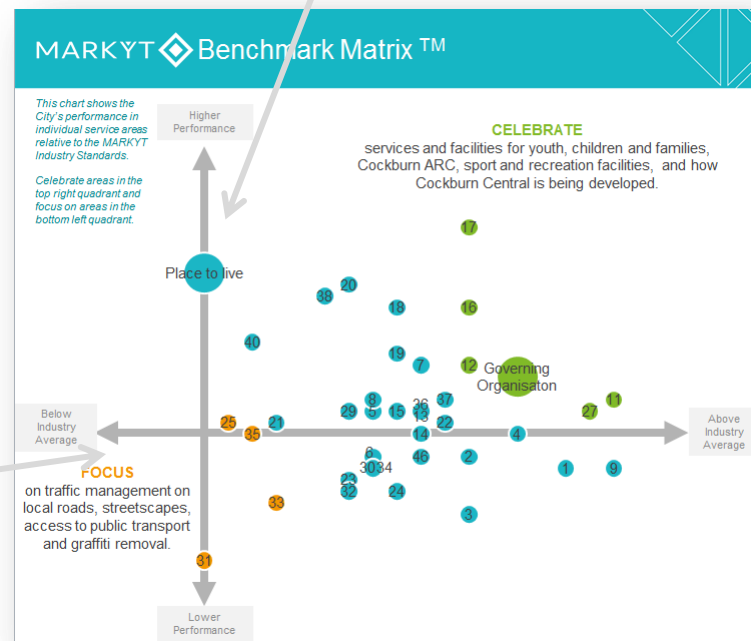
MARKYT Benchmark Matrix ™

This chart shows the City's performance in individual service areas relative to the MARKYT Industry Standards.

Celebrate areas in the top right quadrant and focus on areas in the bottom left quadrant.

Higher Performance

CELEBRATE

services and facilities for youth, children and families, Cockburn ARC, sport and recreation facilities, and how Cockburn Central is being developed.

17

Place to live

20

38

18

16

40

19

7

12

Governing Organisaton

11

27

8

37

36

29

5

15

13

22

25

21

35

14

4

Below Industry Average

Above Industry Average

6

30

34

46

2

1

9

23

32

24

FOCUS

on traffic management on local roads, streetscapes, access to public transport and graffiti removal.

33

3

31

Lower Performance